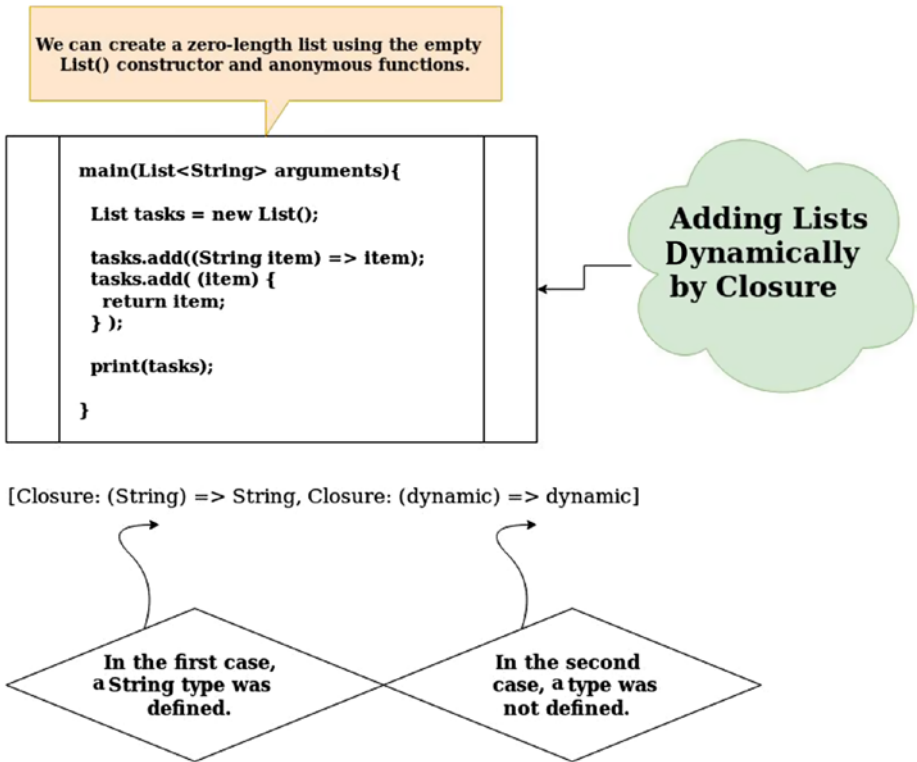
We can create a zero-length list using the empty List() constructor and anonymous functions.

main(List<String> arguments){

List tasks = new List();

tasks.add((String item) => item);
tasks.add( (item) {
return item;
} );

print(tasks);

}

Adding Lists Dynamically by Closure

[Closure: (String) => String, Closure: (dynamic) => dynamic]

In the first case, a String type was defined.

In the second case, a type was not defined.